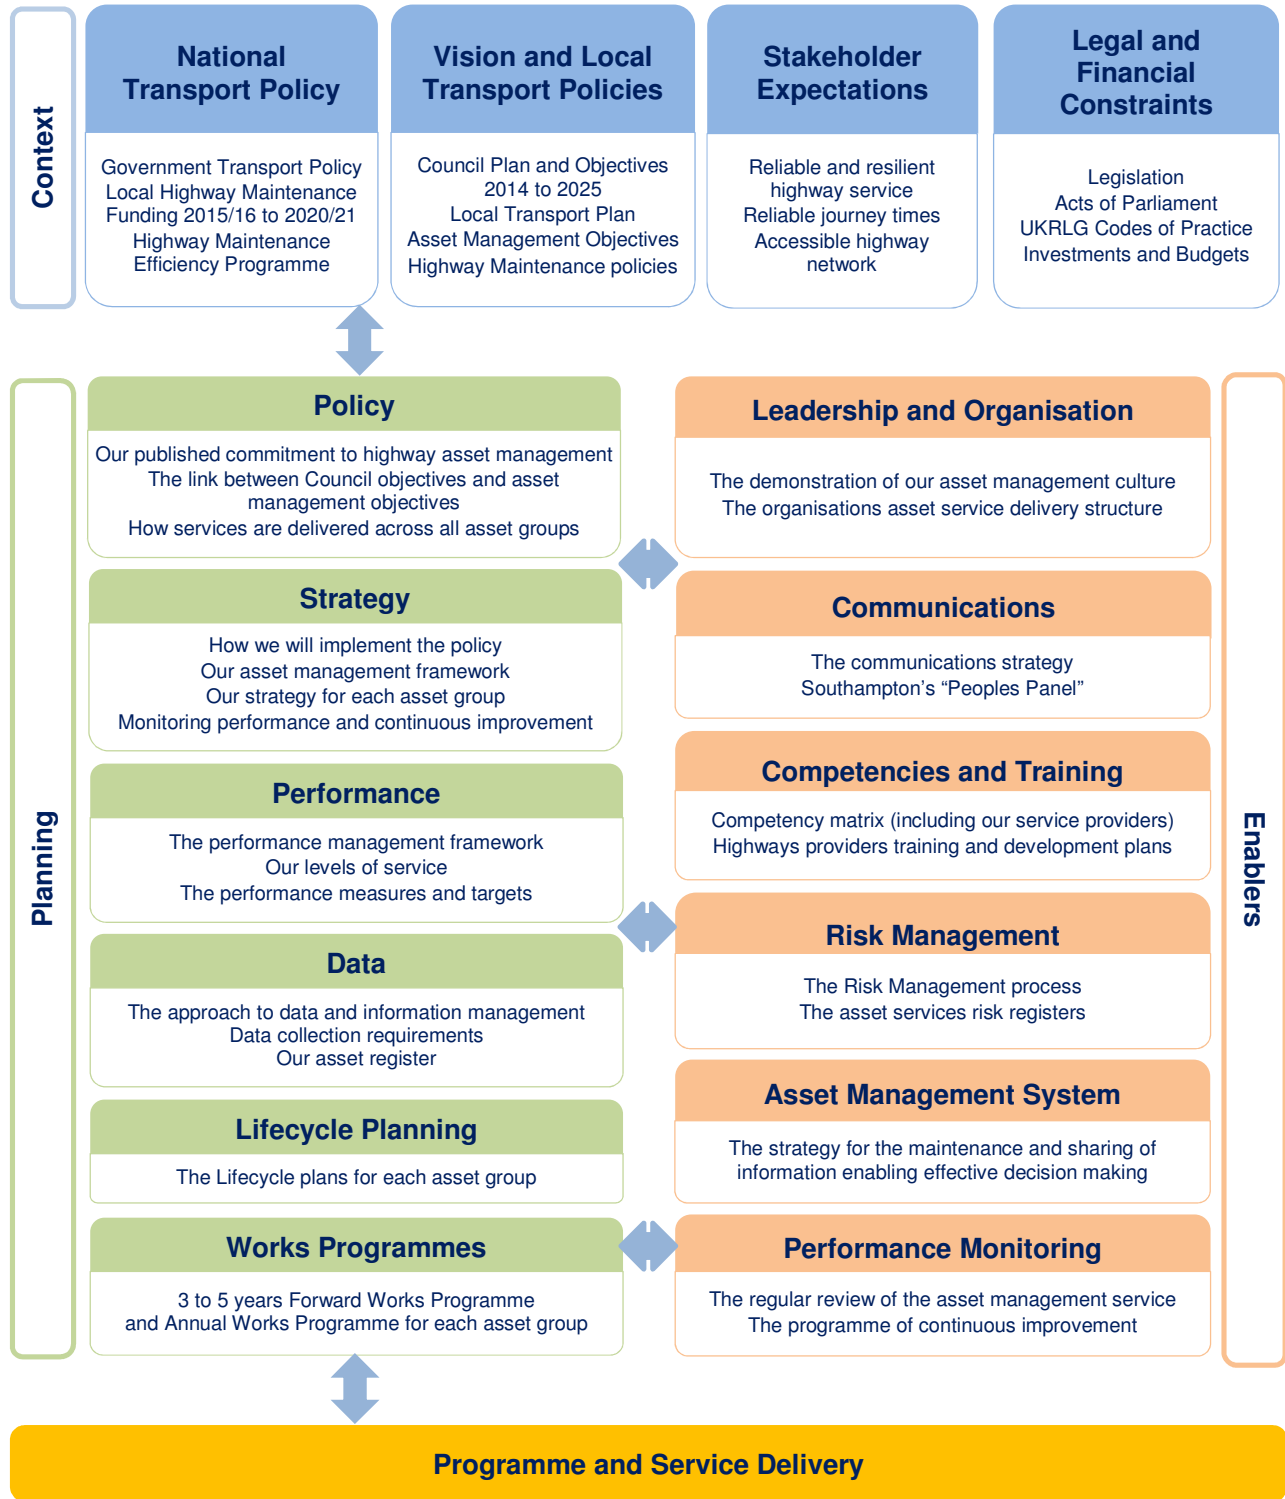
Context

National Transport Policy

Government Transport Policy
Local Highway Maintenance Funding 2015/16 to 2020/21
Highway Maintenance Efficiency Programme

Vision and Local Transport Policies

Council Plan and Objectives 2014 to 2025
Local Transport Plan
Asset Management Objectives
Highway Maintenance policies

Stakeholder Expectations

Reliable and resilient highway service
Reliable journey times
Accessible highway network

Legal and Financial Constraints

Legislation
Acts of Parliament
UKRLG Codes of Practice
Investments and Budgets

Planning

Policy

Our published commitment to highway asset management
The link between Council objectives and asset management objectives
How services are delivered across all asset groups

Strategy

How we will implement the policy
Our asset management framework
Our strategy for each asset group
Monitoring performance and continuous improvement

Performance

The performance management framework
Our levels of service
The performance measures and targets

Data

The approach to data and information management
Data collection requirements
Our asset register

Lifecycle Planning

The Lifecycle plans for each asset group

Works Programmes

3 to 5 years Forward Works Programme and Annual Works Programme for each asset group

Leadership and Organisation

The demonstration of our asset management culture
The organisations asset service delivery structure

Communications

The communications strategy
Southampton’s “Peoples Panel”

Competencies and Training

Competency matrix (including our service providers)
Highways providers training and development plans

Risk Management

The Risk Management process
The asset services risk registers

Asset Management System

The strategy for the maintenance and sharing of information enabling effective decision making

Performance Monitoring

The regular review of the asset management service
The programme of continuous improvement

Enablers

Programme and Service Delivery